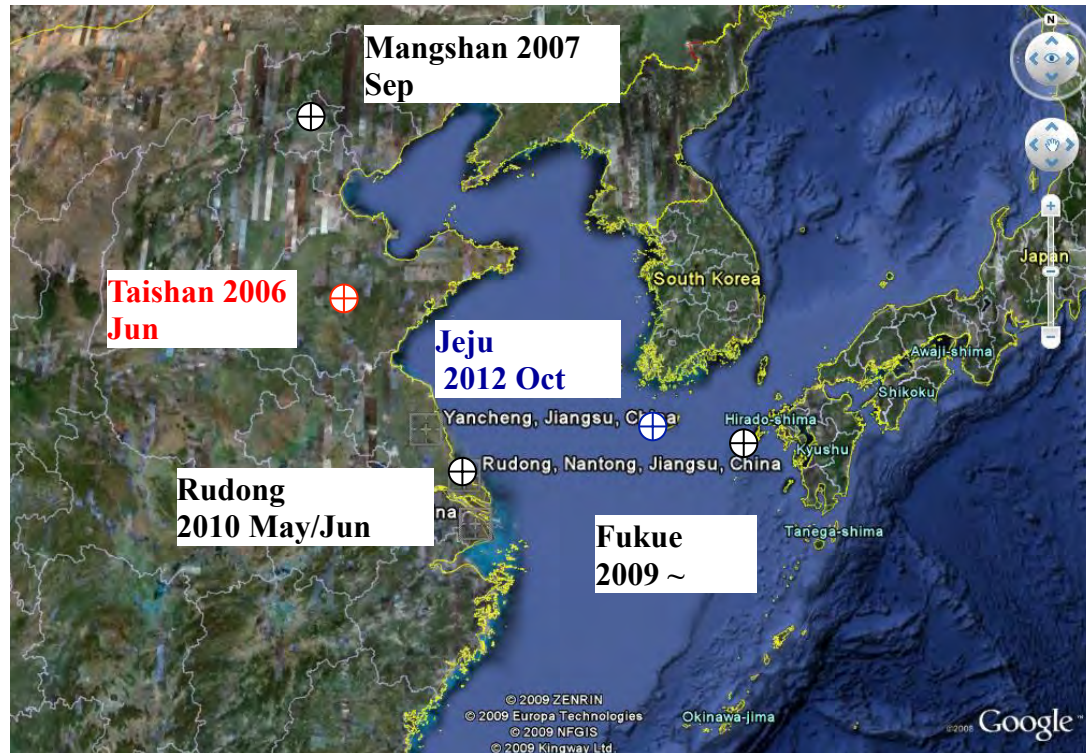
N

Mangshan 2007
Sep

Taishan 2006
Jun

South Korea

Japan

Awaji-shima

Shikoku

Jeju
2012 Oct

Yancheng, Jiangsu, China

Hirado-shima

Kyushu

Rudong, Nantong, Jiangsu, China

Rudong
2010 May/Jun

Fukue
2009 ~

Tanega-shima

© 2009 ZENRIN
© 2009 Europa Technologies
© 2009 NFGIS
© 2009 Kingway Ltd.

Okinawa-jima

©2008 Google